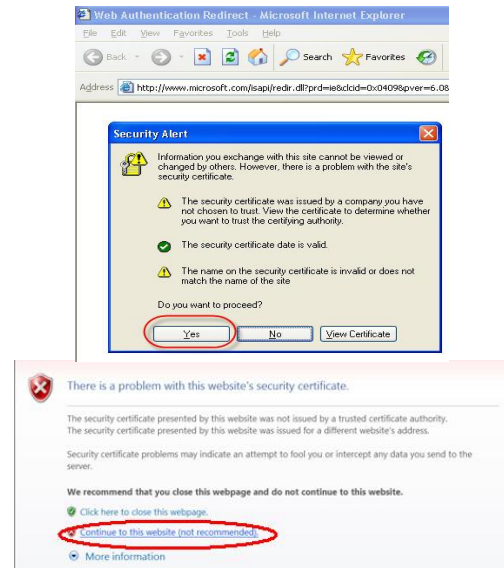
Web Authentication Redirect - Microsoft Internet Explorer

File Edit View Favorites Tools Help

Back Search Favorites

Address http://www.microsoft.com/isapi/redir.dll?prd=ie&clcid=0x0409&pver=6.08

Security Alert

Information you exchange with this site cannot be viewed or changed by others. However, there is a problem with the site's security certificate.

The security certificate was issued by a company you have not chosen to trust. View the certificate to determine whether you want to trust the certifying authority.

The security certificate date is valid.

The name on the security certificate is invalid or does not match the name of the site

Do you want to proceed?

Yes No View Certificate

There is a problem with this website's security certificate.

The security certificate presented by this website was not issued by a trusted certificate authority.
The security certificate presented by this website was issued for a different website's address.

Security certificate problems may indicate an attempt to fool you or intercept any data you send to the server.

We recommend that you close this webpage and do not continue to this website.

Click here to close this webpage.

Continue to this website (not recommended).

More information